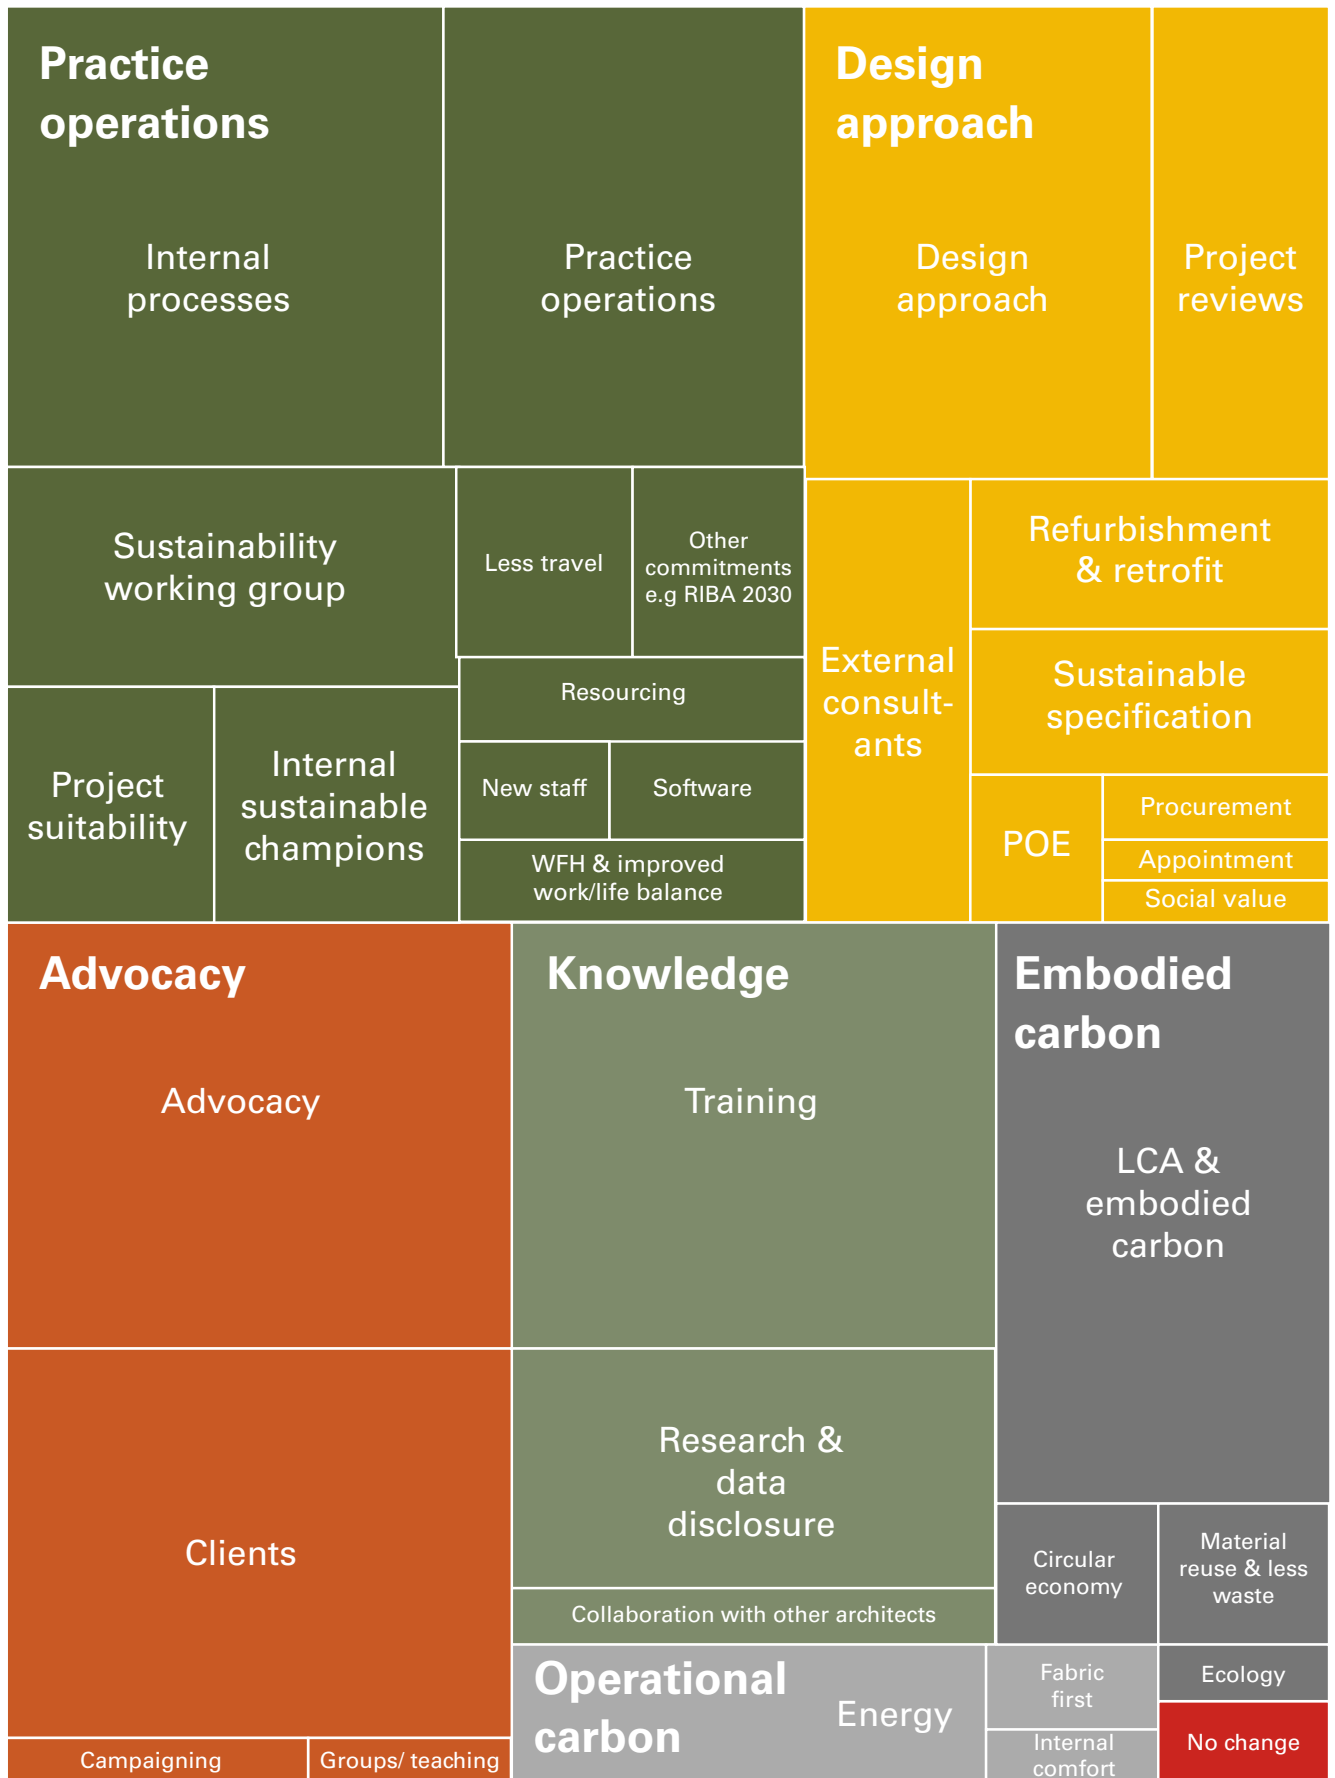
Practice operations

Internal processes

Practice operations

Design approach

Design approach

Project reviews

Sustainability working group

Less travel

Other commitments e.g RIBA 2030

External consult-ants

Refurbishment & retrofit

Resourcing

Sustainable specification

Project suitability

Internal sustainable champions

New staff

Software

POE

Procurement

Appointment

WFH & improved work/life balance

Social value

Advocacy

Advocacy

Knowledge

Training

Embodied carbon

LCA & embodied carbon

Clients

Research & data disclosure

Collaboration with other architects

Circular economy

Material reuse & less waste

Operational carbon

Energy

Fabric first

Ecology

Internal comfort

No change

Campaigning

Groups/ teaching